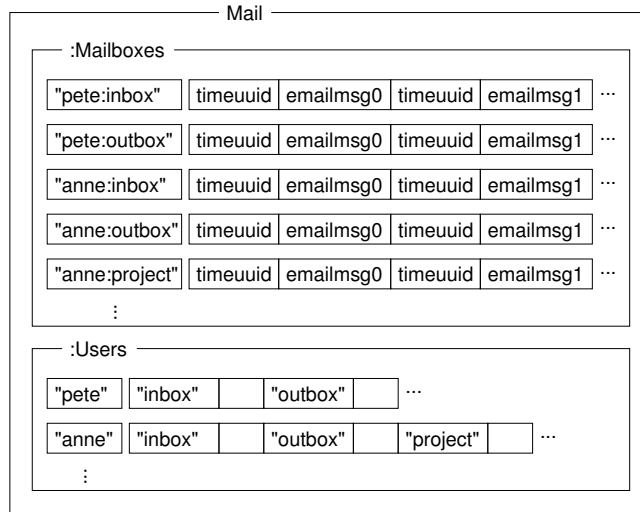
Mail

:Mailboxes

"pete:inbox" timeuuid emailmsg0 timeuuid emailmsg1 ···

"pete:outbox" timeuuid emailmsg0 timeuuid emailmsg1 ···

"anne:inbox" timeuuid emailmsg0 timeuuid emailmsg1 ···

"anne:outbox" timeuuid emailmsg0 timeuuid emailmsg1 ···

"anne:project" timeuuid emailmsg0 timeuuid emailmsg1 ···

⋮

:Users

"pete" "inbox" "outbox" ···

"anne" "inbox" "outbox" "project" ···

⋮